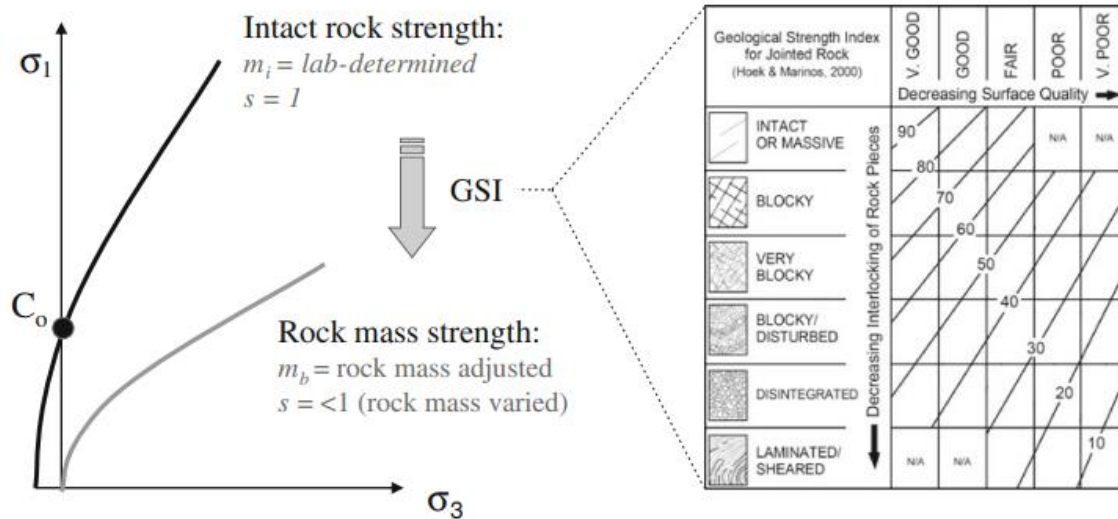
$\sigma_1$

Intact rock strength:
$m_i$ = lab-determined
$s = 1$

GSI

$C_o$

Rock mass strength:
$m_b$ = rock mass adjusted
$s$ = <1 (rock mass varied)

$\sigma_3$

Geological Strength Index for Jointed Rock (Hoek & Marinos, 2000)

V. GOOD
GOOD
FAIR
POOR
V. POOR

Decreasing Surface Quality

Decreasing Interlocking of Rock Pieces

INTACT OR MASSIVE
BLOCKY
VERY BLOCKY
BLOCKY/ DISTURBED
DISINTEGRATED
LAMINATED/ SHEARED

90
80
70
60
50
40
30
20
10

N/A
N/A
N/A
N/A